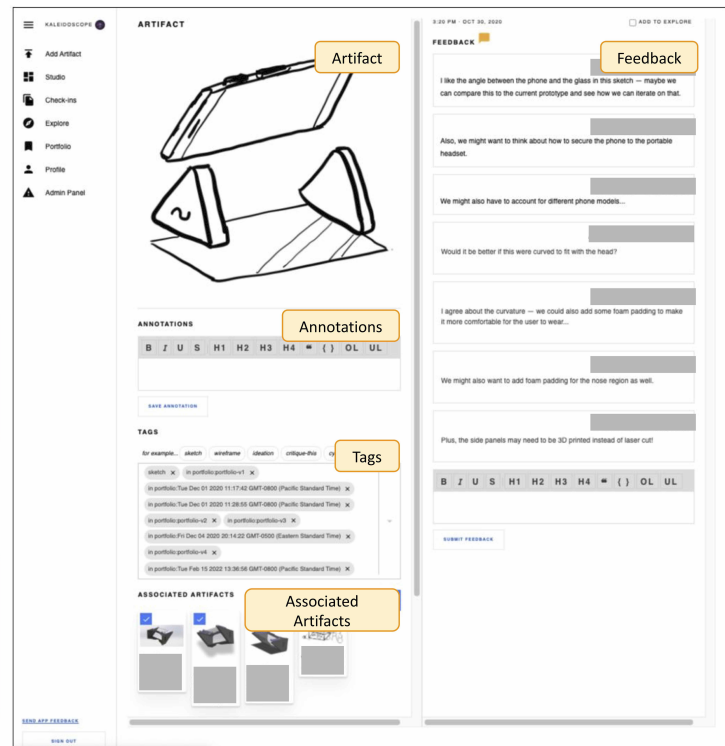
KALEIDOSCOPE

Add Artifact
Studio
Check-ins
Explore
Portfolio
Profile
Admin Panel

SEND APP FEEDBACK
SIGN OUT

ARTIFACT

Artifact

ANNOTATIONS

Annotations

B I U S H1 H2 H3 H4 " { } OL UL

SAVE ANNOTATION

TAGS

for example... sketch wireframe ideation critique-this cy

Tags

sketch × in portfolio:portfolio-v1 ×
in portfolio:Tue Dec 01 2020 11:17:42 GMT-0800 (Pacific Standard Time) ×
in portfolio:Tue Dec 01 2020 11:28:55 GMT-0800 (Pacific Standard Time) ×
in portfolio:portfolio-v2 × in portfolio:portfolio-v3 ×
in portfolio:Fri Dec 04 2020 20:14:22 GMT-0500 (Eastern Standard Time) ×
in portfolio:portfolio-v4 ×
in portfolio:Tue Feb 15 2022 13:36:58 GMT-0800 (Pacific Standard Time) ×

ASSOCIATED ARTIFACTS

Associated Artifacts

3:20 PM · OCT 30, 2020

ADD TO EXPLORE

FEEDBACK

Feedback

I like the angle between the phone and the glass in this sketch — maybe we can compare this to the current prototype and see how we can iterate on that.

Also, we might want to think about how to secure the phone to the portable headset.

We might also have to account for different phone models...

Would it be better if this were curved to fit with the head?

I agree about the curvature — we could also add some foam padding to make it more comfortable for the user to wear...

We might also want to add foam padding for the nose region as well.

Plus, the side panels may need to be 3D printed instead of laser cut!

B I U S H1 H2 H3 H4 " { } OL UL

SUBMIT FEEDBACK